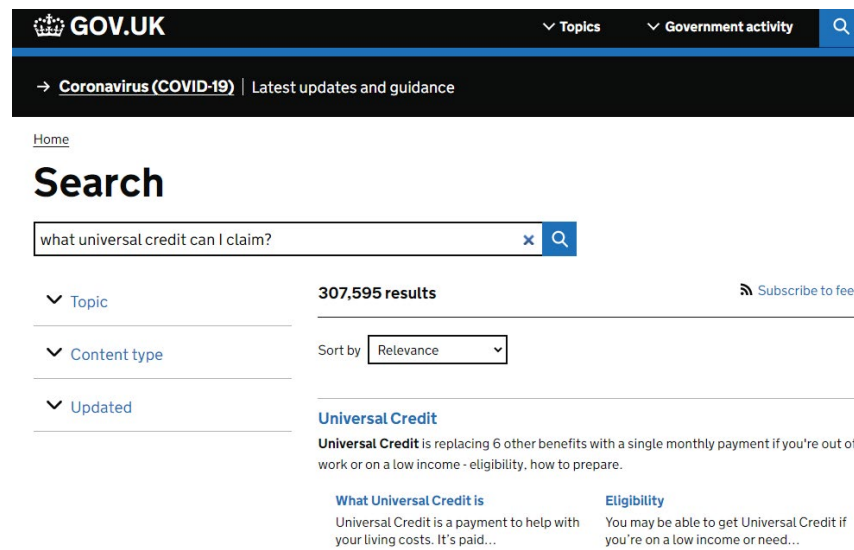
GOV.UK

Topics

Government activity

→ Coronavirus (COVID-19) | Latest updates and guidance

Home

Search

what universal credit can I claim?

Topic

Content type

Updated

307,595 results

Subscribe to fee

Sort by Relevance

Universal Credit

Universal Credit is replacing 6 other benefits with a single monthly payment if you're out of work or on a low income - eligibility, how to prepare.

What Universal Credit is

Universal Credit is a payment to help with your living costs. It's paid...

Eligibility

You may be able to get Universal Credit if you're on a low income or need...